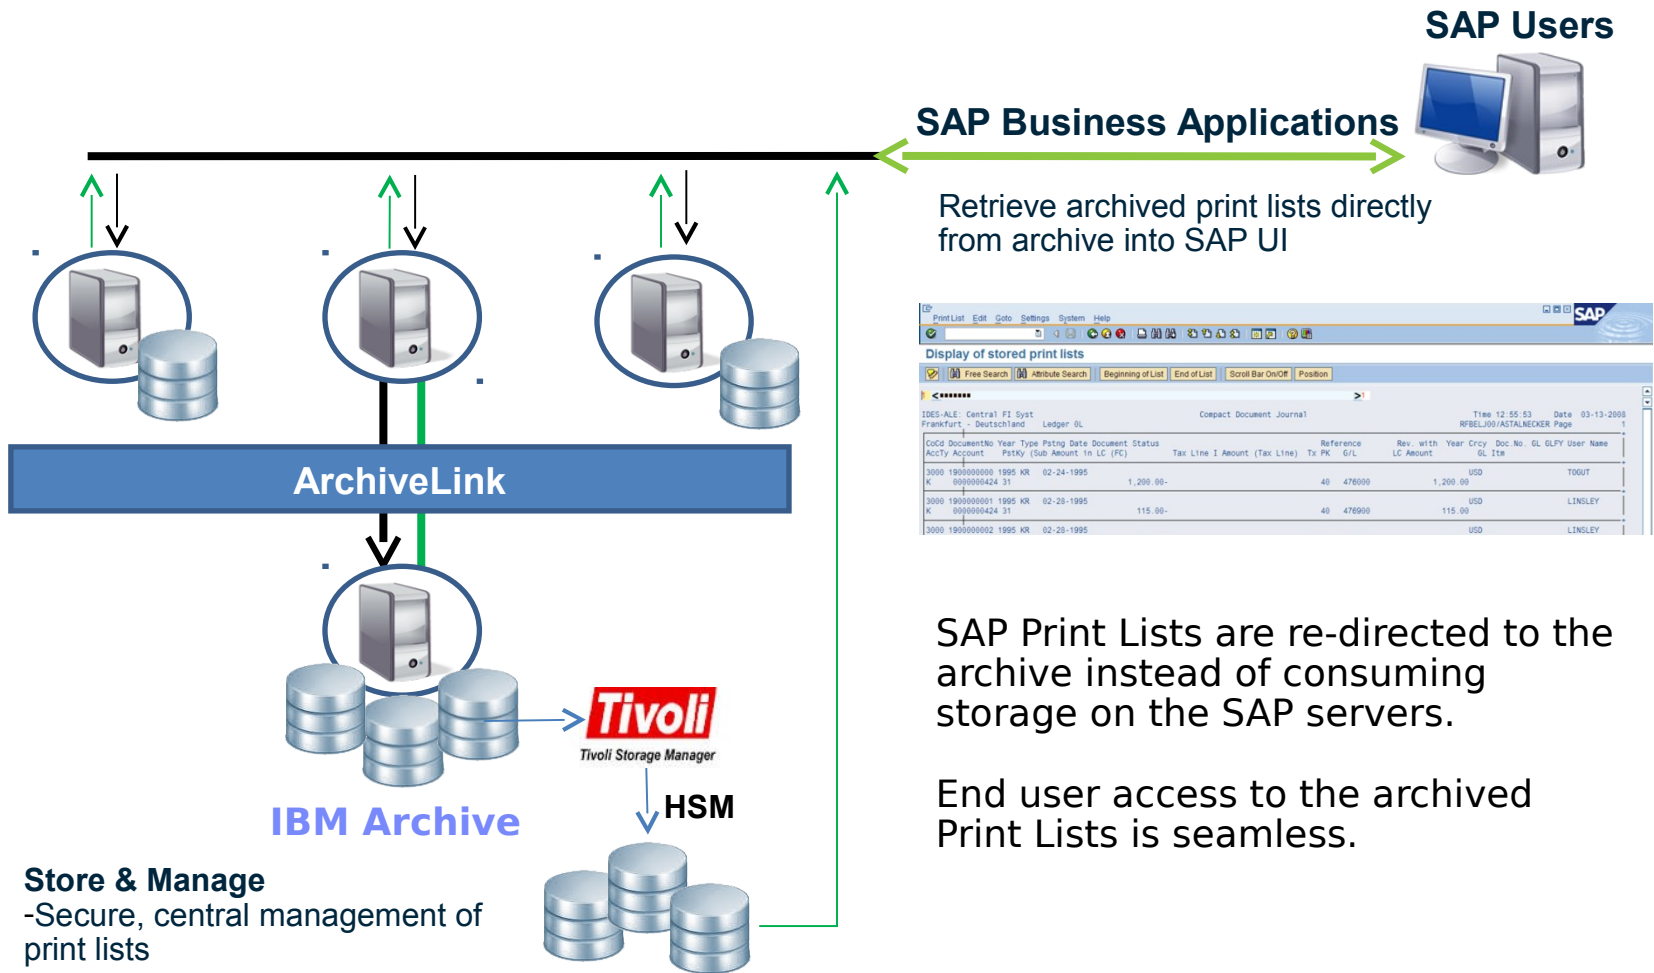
SAP Users

SAP Business Applications

Retrieve archived print lists directly from archive into SAP UI

Print List Edit Goto Settings System Help

Display of stored print lists

Free Search Attribute Search Beginning of List End of List Scroll Bar On/Off Position

IDES-ALE: Central FI Syst Compact Document Journal Time 12:55:53 Date 03-13-2008
Frankfurt - Deutschland Ledger 0L RFBELJ00/ASTALNECKER Page 1

CoCd DocumentNo Year Type Pstng Date Document Status Reference Rev. with Year Crcy Doc.No. GL GLFY User Name
AccTy Account PstKy (Sub Amount in LC (FC) Tax Line I Amount (Tax Line) Tx PK G/L LC Amount GL Itm

3000 1900000000 1995 KR 02-24-1995 USD TOGUT
K 0000000424 31 1,200.00- 40 476000 1,200.00

3000 1900000001 1995 KR 02-28-1995 USD LINSLEY
K 0000000424 31 115.00- 40 476900 115.00

3000 1900000002 1995 KR 02-28-1995 USD LINSLEY

ArchiveLink

Tivoli
Tivoli Storage Manager

HSM

IBM Archive

SAP Print Lists are re-directed to the archive instead of consuming storage on the SAP servers.

End user access to the archived Print Lists is seamless.

Store & Manage
-Secure, central management of print lists